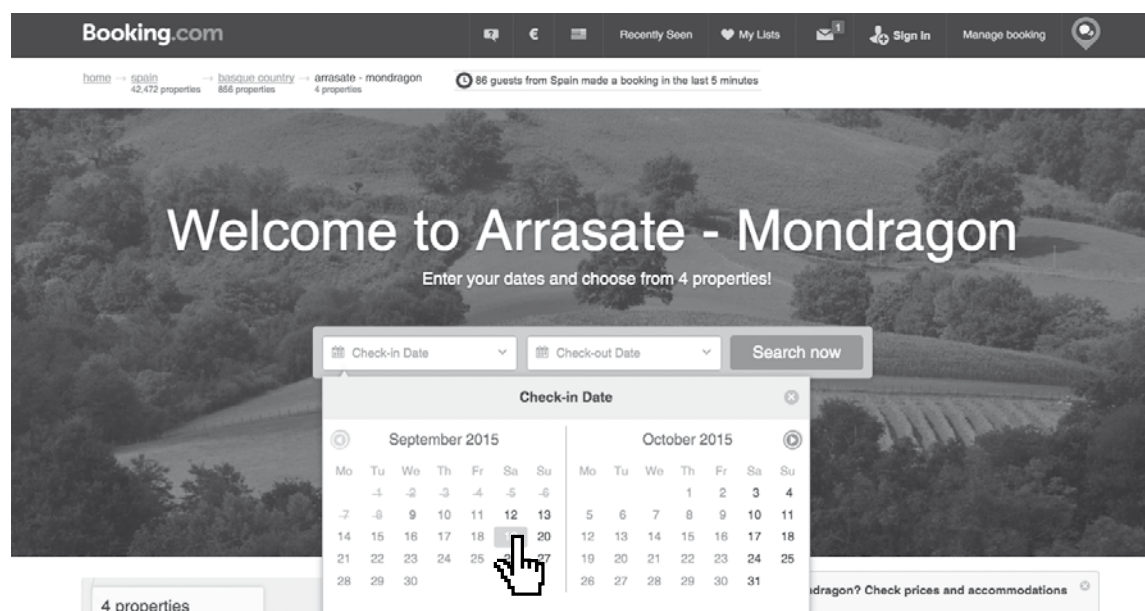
Booking.com

€

Recently Seen

My Lists

1

Sign in

Manage booking

home → spain 42,472 properties → basque country 856 properties → arrasate - mondragon 4 properties

86 guests from Spain made a booking in the last 5 minutes

Welcome to Arrasate - Mondragon

Enter your dates and choose from 4 properties!

Check-in Date

Check-out Date

Search now

Check-in Date

September 2015

| Mo | Tu | We | Th | Fr | Sa | Su |
|---|---|---|---|---|---|---|
| | 1 | 2 | 3 | 4 | 5 | 6 |
| 7 | 8 | 9 | 10 | 11 | 12 | 13 |
| 14 | 15 | 16 | 17 | 18 | 19 | 20 |
| 21 | 22 | 23 | 24 | 25 | | 27 |
| 28 | 29 | 30 | | | | |

October 2015

| Mo | Tu | We | Th | Fr | Sa | Su |
|---|---|---|---|---|---|---|
| | | | 1 | 2 | 3 | 4 |
| 5 | 6 | 7 | 8 | 9 | 10 | 11 |
| 12 | 13 | 14 | 15 | 16 | 17 | 18 |
| 19 | 20 | 21 | 22 | 23 | 24 | 25 |
| 26 | 27 | 28 | 29 | 30 | 31 | |

4 properties

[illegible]dragon? Check prices and accommodations